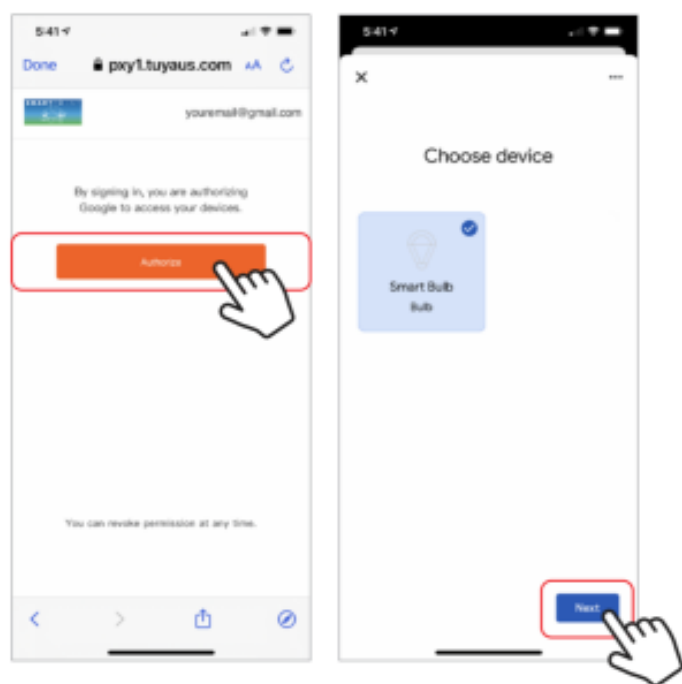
5:41

Done pxy1.tuyaus.com AA

youremail@gmail.com

By signing in, you are authorizing Google to access your devices.

Authorize

You can revoke permission at any time.

5:41

Choose device

Smart Bulb
Bulb

Next